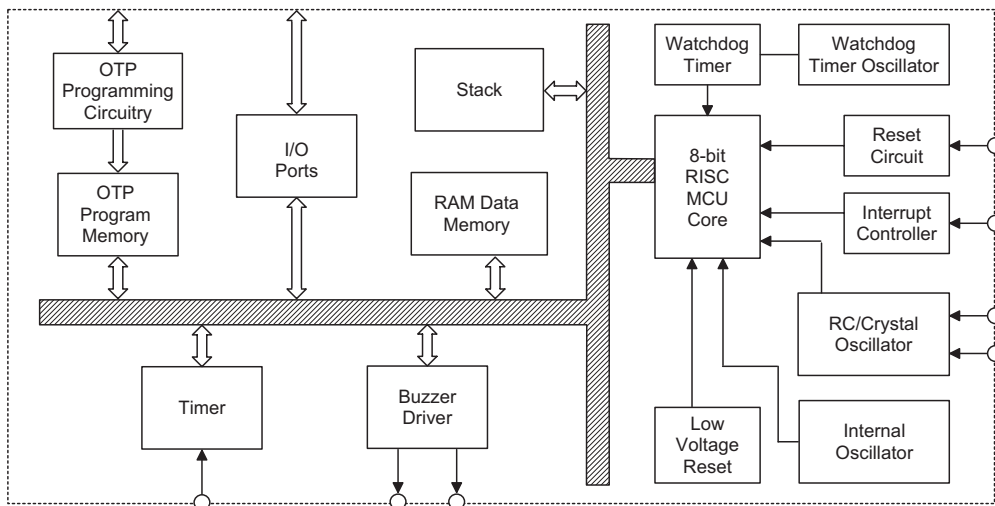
OTP Programming Circuitry

OTP Program Memory

I/O Ports

Stack

RAM Data Memory

Watchdog Timer

Watchdog Timer Oscillator

8-bit RISC MCU Core

Reset Circuit

Interrupt Controller

RC/Crystal Oscillator

Timer

Buzzer Driver

Low Voltage Reset

Internal Oscillator